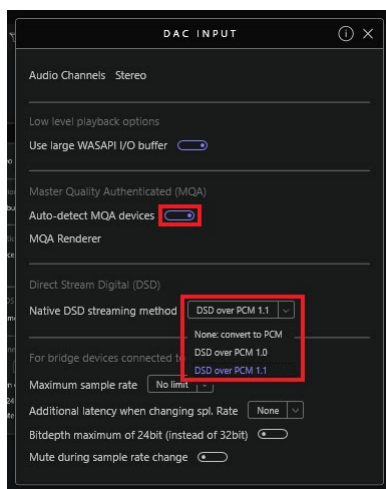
DAC INPUT

Audio Channels Stereo

Low level playback options

Use large WASAPI I/O buffer

Master Quality Authenticated (MQA)

Auto-detect MQA devices

MQA Renderer

Direct Stream Digital (DSD)

Native DSD streaming method DSD over PCM 1.1

None: convert to PCM

DSD over PCM 1.0

DSD over PCM 1.1

For bridge devices connected t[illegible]

Maximum sample rate No limit

Additional latency when changing spl. Rate None

Bitdepth maximum of 24bit (instead of 32bit)

Mute during sample rate change